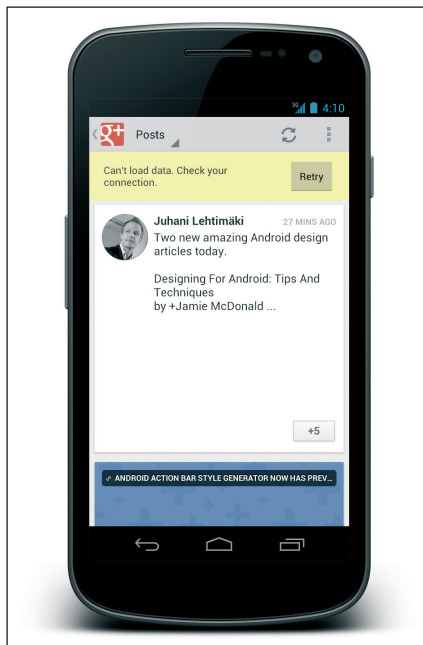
3G 4:10

g+ Posts

Can't load data. Check your connection.

Retry

Juhani Lehtimäki 27 MINS AGO

Two new amazing Android design articles today.

Designing For Android: Tips And Techniques
by +Jamie McDonald ...

+5

ANDROID ACTION BAR STYLE GENERATOR NOW HAS PREV...